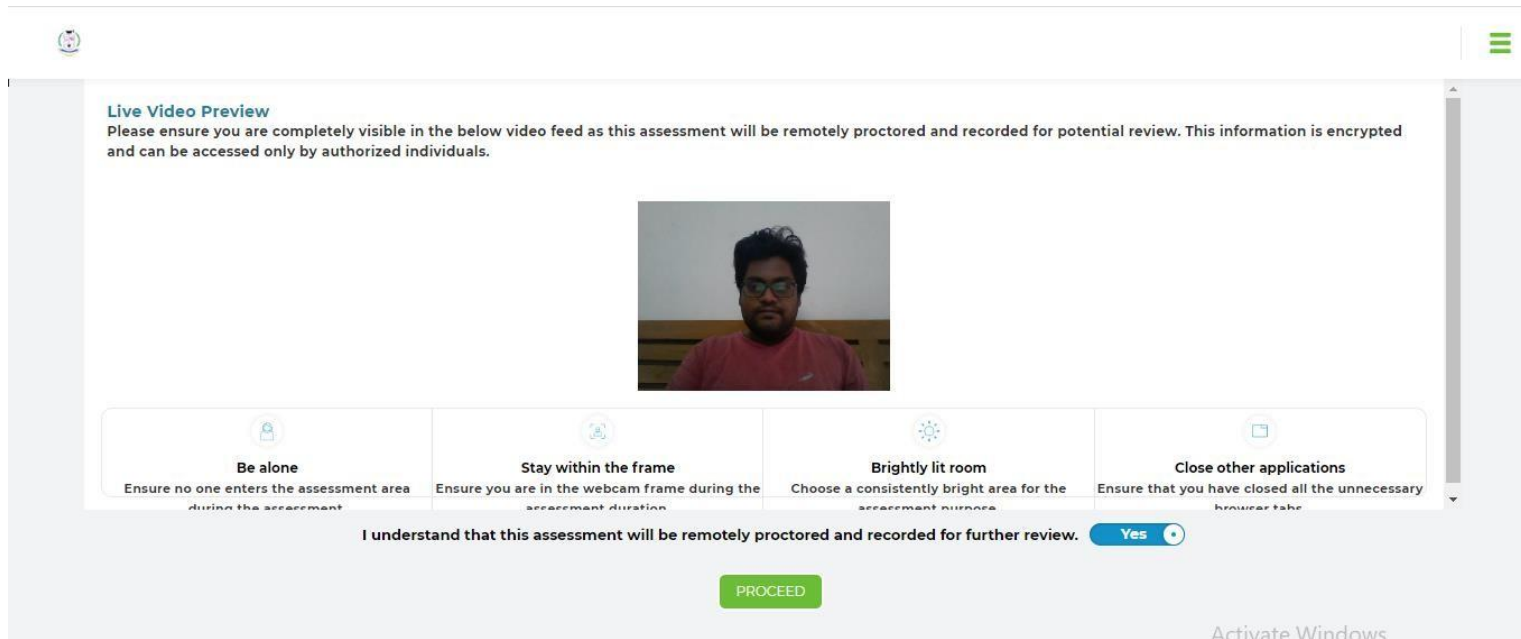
Live Video Preview
Please ensure you are completely visible in the below video feed as this assessment will be remotely proctored and recorded for potential review. This information is encrypted and can be accessed only by authorized individuals.

Be alone
Ensure no one enters the assessment area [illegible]

Stay within the frame
Ensure you are in the webcam frame during the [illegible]

Brightly lit room
Choose a consistently bright area for the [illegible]

Close other applications
Ensure that you have closed all the unnecessary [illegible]

I understand that this assessment will be remotely proctored and recorded for further review. Yes

PROCEED

Activate Windows